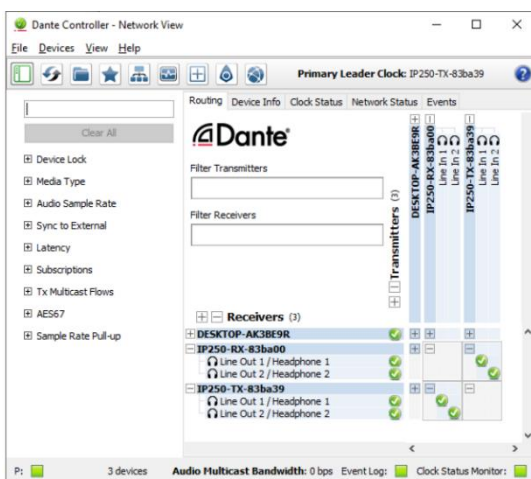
Dante Controller - Network View

File Devices View Help

Primary Leader Clock: IP250-TX-83ba39

Clear All

Device Lock
Media Type
Audio Sample Rate
Sync to External
Latency
Subscriptions
Tx Multicast Flows
AES67
Sample Rate Pull-up

Routing Device Info Clock Status Network Status Events

Dante

Filter Transmitters

Filter Receivers

Transmitters (3)

DESKTOP-AK3BE9R
IP250-RX-83ba00
Line In 1
Line In 2
IP250-TX-83ba39
Line In 1
Line In 2

Receivers (3)

DESKTOP-AK3BE9R
IP250-RX-83ba00
Line Out 1 / Headphone 1
Line Out 2 / Headphone 2
IP250-TX-83ba39
Line Out 1 / Headphone 1
Line Out 2 / Headphone 2

P: 3 devices Audio Multicast Bandwidth: 0 bps Event Log: Clock Status Monitor: